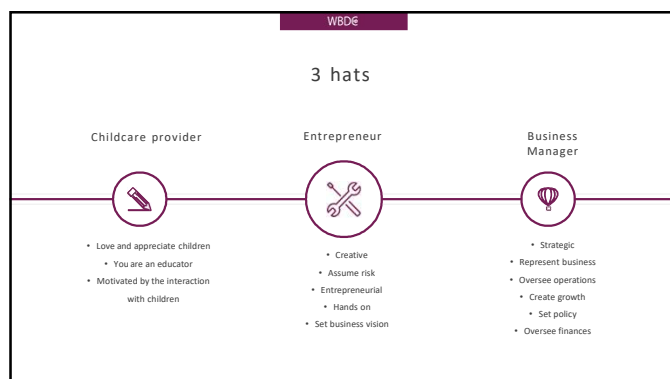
WBDC

3 hats

Childcare provider

• Love and appreciate children
• You are an educator
• Motivated by the interaction with children

Entrepreneur

• Creative
• Assume risk
• Entrepreneurial
• Hands on
• Set business vision

Business Manager

• Strategic
• Represent business
• Oversee operations
• Create growth
• Set policy
• Oversee finances